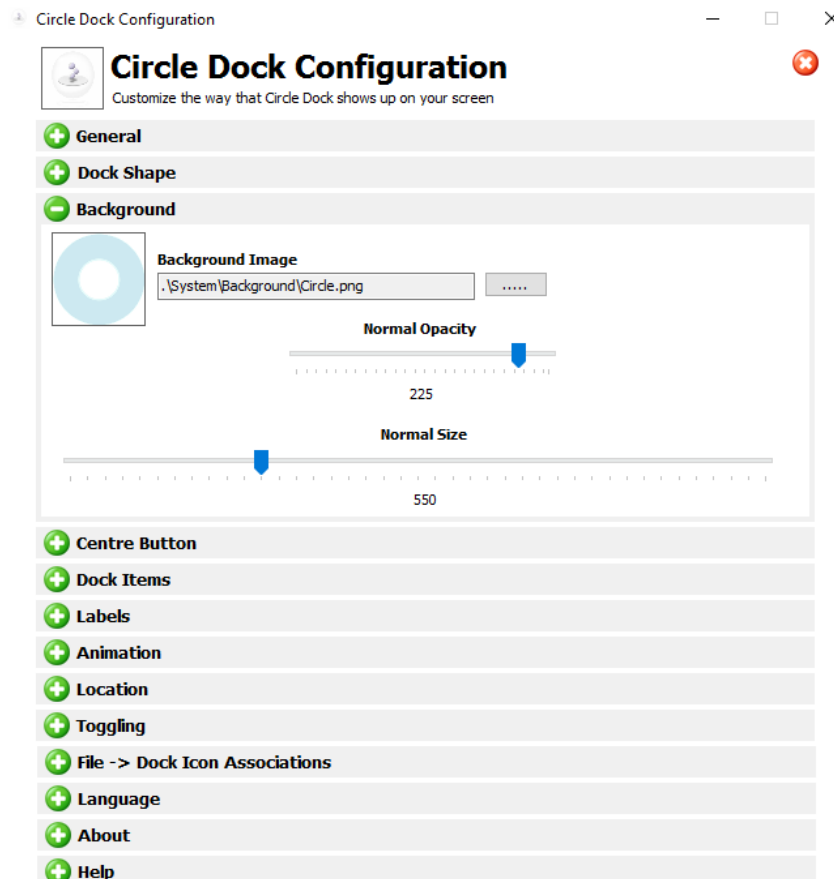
Circle Dock Configuration

Circle Dock Configuration
Customize the way that Circle Dock shows up on your screen

General

Dock Shape

Background

Background Image

.\System\Background\Circle.png

.....

Normal Opacity

225

Normal Size

550

Centre Button

Dock Items

Labels

Animation

Location

Toggling

File -> Dock Icon Associations

Language

About

Help